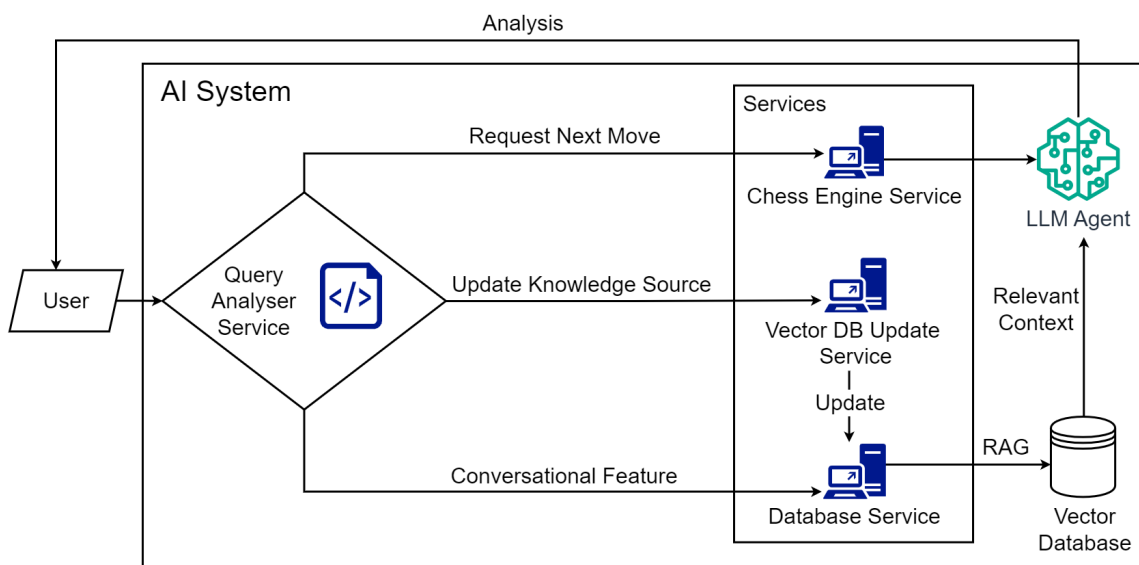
Analysis

AI System

Services

Request Next Move

Chess Engine Service

LLM Agent

User

Query Analyser Service

</>

Update Knowledge Source

Vector DB Update Service

Relevant Context

Update

RAG

Conversational Feature

Database Service

Vector Database